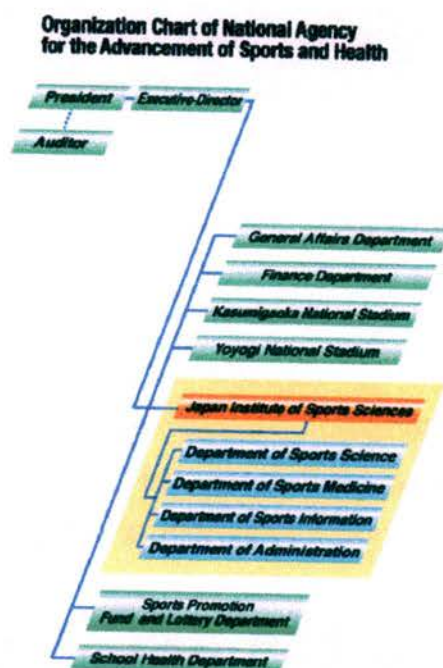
Organization Chart of National Agency for the Advancement of Sports and Health

President

Executive Director

Auditor

General Affairs Department

Finance Department

Kasumigaoka National Stadium

Yoyogi National Stadium

Japan Institute of Sports Sciences

Department of Sports Science

Department of Sports Medicine

Department of Sports Information

Department of Administration

Sports Promotion Fund and Lottery Department

School Health Department